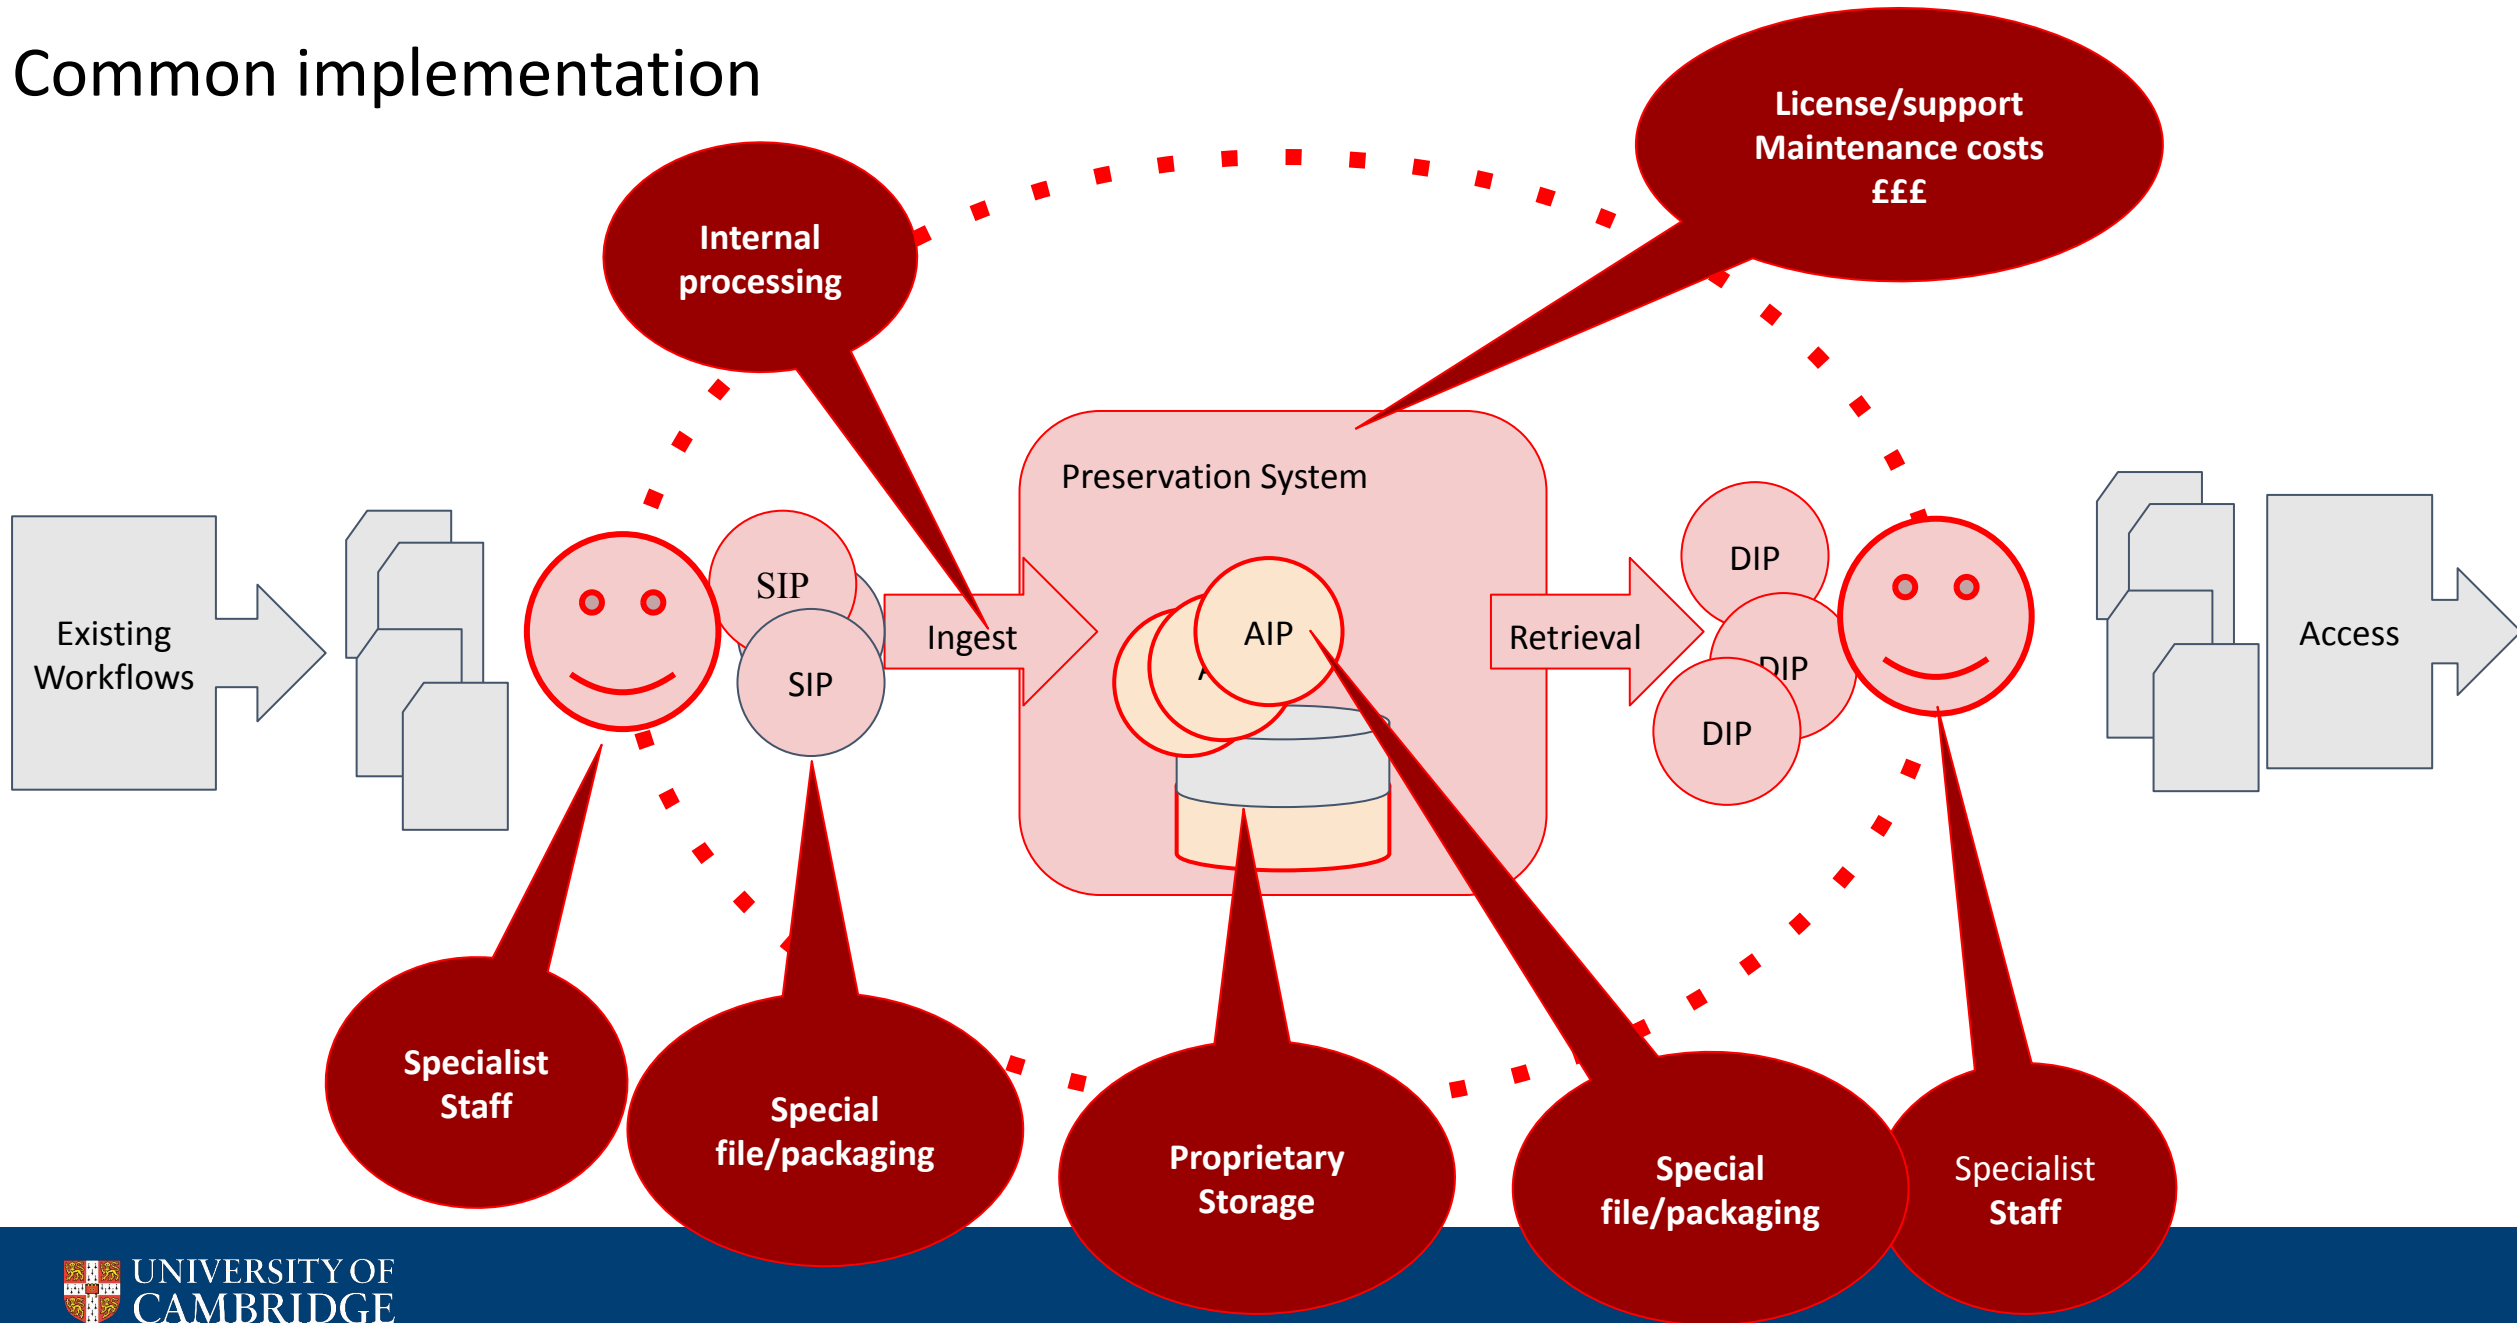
Common implementation

License/support
Maintenance costs
£££

Internal
processing

Preservation System

Existing
Workflows

SIP

SIP

Ingest

AIP

Retrieval

DIP

DIP

DIP

Access

Specialist
Staff

Special
file/packaging

Proprietary
Storage

Special
file/packaging

Specialist
Staff

UNIVERSITY OF
CAMBRIDGE